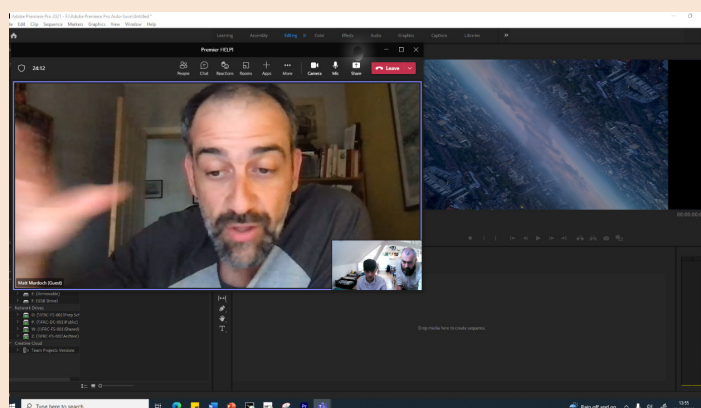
Adobe Premiere Pro 2021 - F:\Adobe Premiere Pro Auto-Save\Untitled *
le Edit Clip Sequence Markers Graphics View Window Help
Learning Assembly Editing Color Effects Audio Graphics Captions Libraries
Premier HELP!
24:12
People Chat Reactions Rooms Apps More Camera Mic Share Leave
Matt Murdoch (Guest)
F: (Removable)
F: (USB Drive)
Network Drives
G: [\\FRC-FS-1B\Reg Gr]
P: [\\FRC-DC-1B\Public]
M: [\\FRC-FS-1B\Shared]
Z: [\\FRC-FS-1B\Archive]
Creative Cloud
Team Projects Versions
Drop media here to create sequence.
Type here to search
Rain off and on
13:55